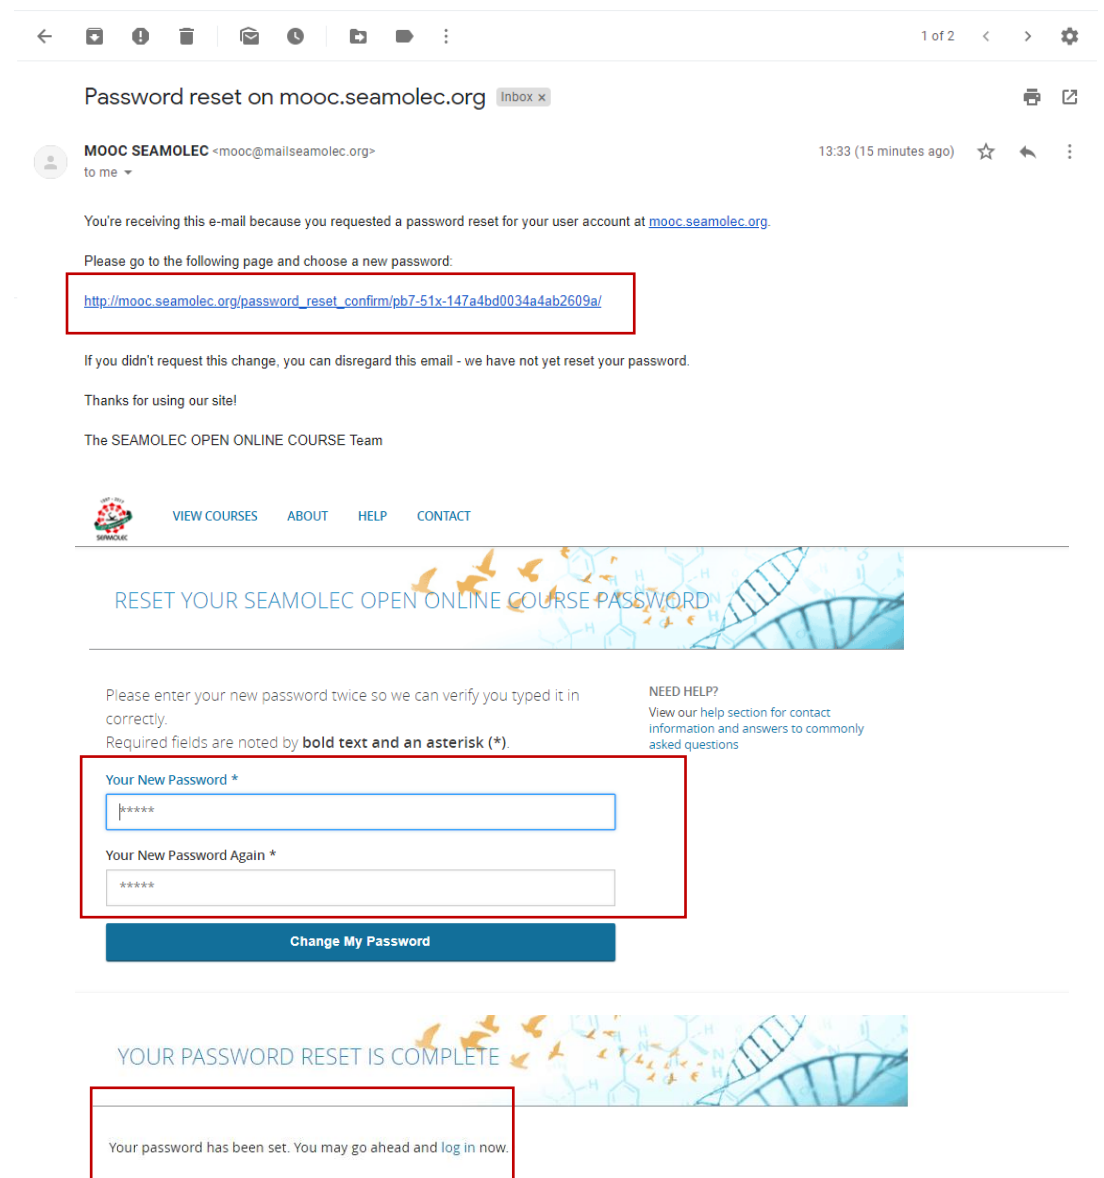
1 of 2

Password reset on mooc.seamolec.org Inbox ×

MOOC SEAMOLEC <mooc@mailseamolec.org>
to me

13:33 (15 minutes ago)

You're receiving this e-mail because you requested a password reset for your user account at mooc.seamolec.org.

Please go to the following page and choose a new password:

http://mooc.seamolec.org/password_reset_confirm/pb7-51x-147a4bd0034a4ab2609a/

If you didn't request this change, you can disregard this email - we have not yet reset your password.

Thanks for using our site!

The SEAMOLEC OPEN ONLINE COURSE Team

SEAMOLEC

VIEW COURSES ABOUT HELP CONTACT

RESET YOUR SEAMOLEC OPEN ONLINE COURSE PASSWORD

Please enter your new password twice so we can verify you typed it in correctly.
Required fields are noted by **bold text and an asterisk (*)**.

NEED HELP?
View our help section for contact information and answers to commonly asked questions

Your New Password *
*****

Your New Password Again *
*****

Change My Password

YOUR PASSWORD RESET IS COMPLETE

Your password has been set. You may go ahead and log in now.